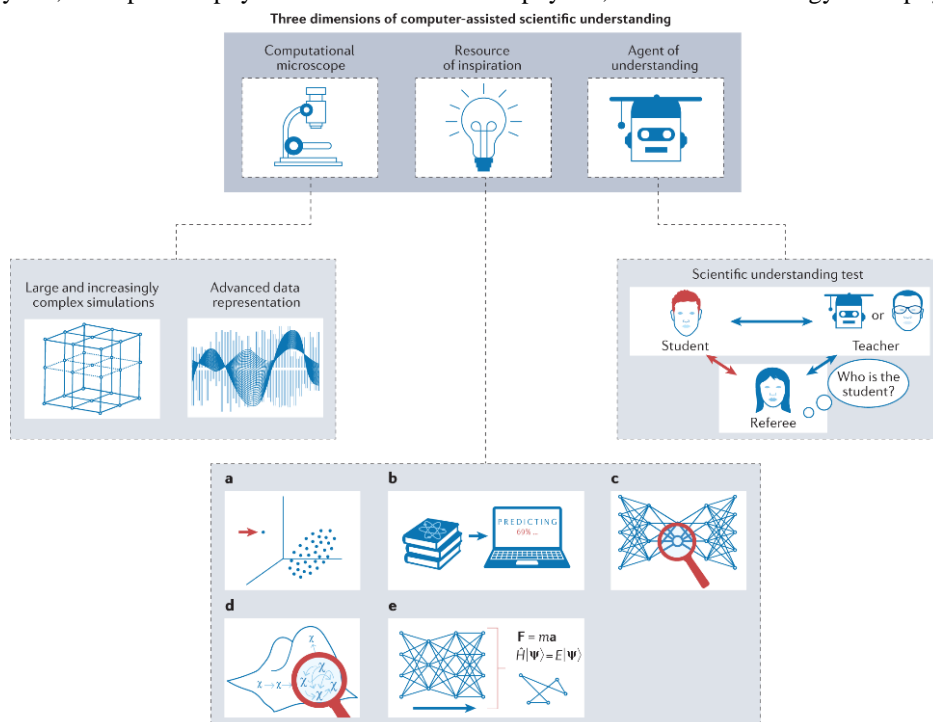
Three dimensions of computer-assisted scientific understanding

Computational microscope

Resource of inspiration

Agent of understanding

Large and increasingly complex simulations

Advanced data representation

Scientific understanding test

Student

or

Teacher

Referee

Who is the student?

a

b

PREDICTING
69% ...

c

d

$\chi$

$\chi \rightarrow \chi$

e

$\mathbf{F} = m\mathbf{a}$

$\hat{H}|\Psi\rangle = E|\Psi\rangle$